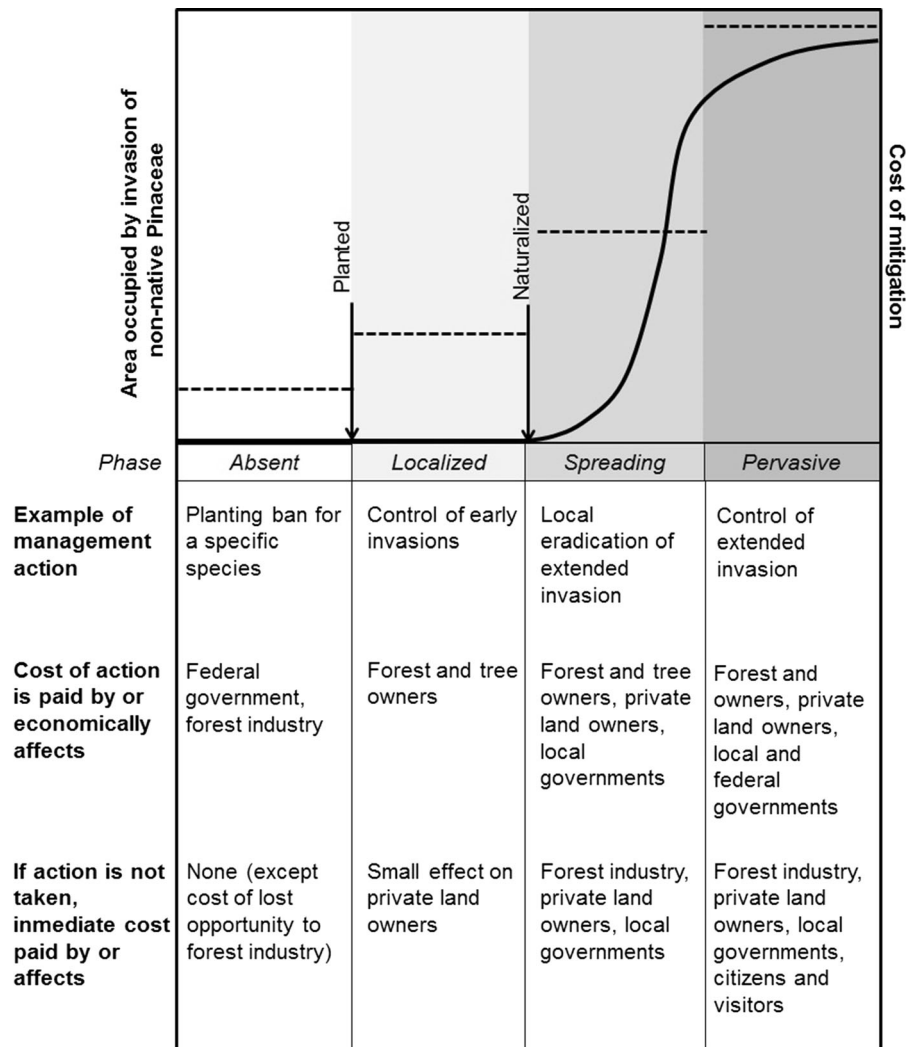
Area occupied by invasion of non-native Pinaceae

Cost of mitigation

Planted

Naturalized

| Phase | Absent | Localized | Spreading | Pervasive |
|---|---|---|---|---|
| Example of management action | Planting ban for a specific species | Control of early invasions | Local eradication of extended invasion | Control of extended invasion |
| Cost of action is paid by or economically affects | Federal government, forest industry | Forest and tree owners | Forest and tree owners, private land owners, local governments | Forest and owners, private land owners, local and federal governments |
| If action is not taken, inmediate cost paid by or affects | None (except cost of lost opportunity to forest industry) | Small effect on private land owners | Forest industry, private land owners, local governments | Forest industry, private land owners, local governments, citizens and visitors |